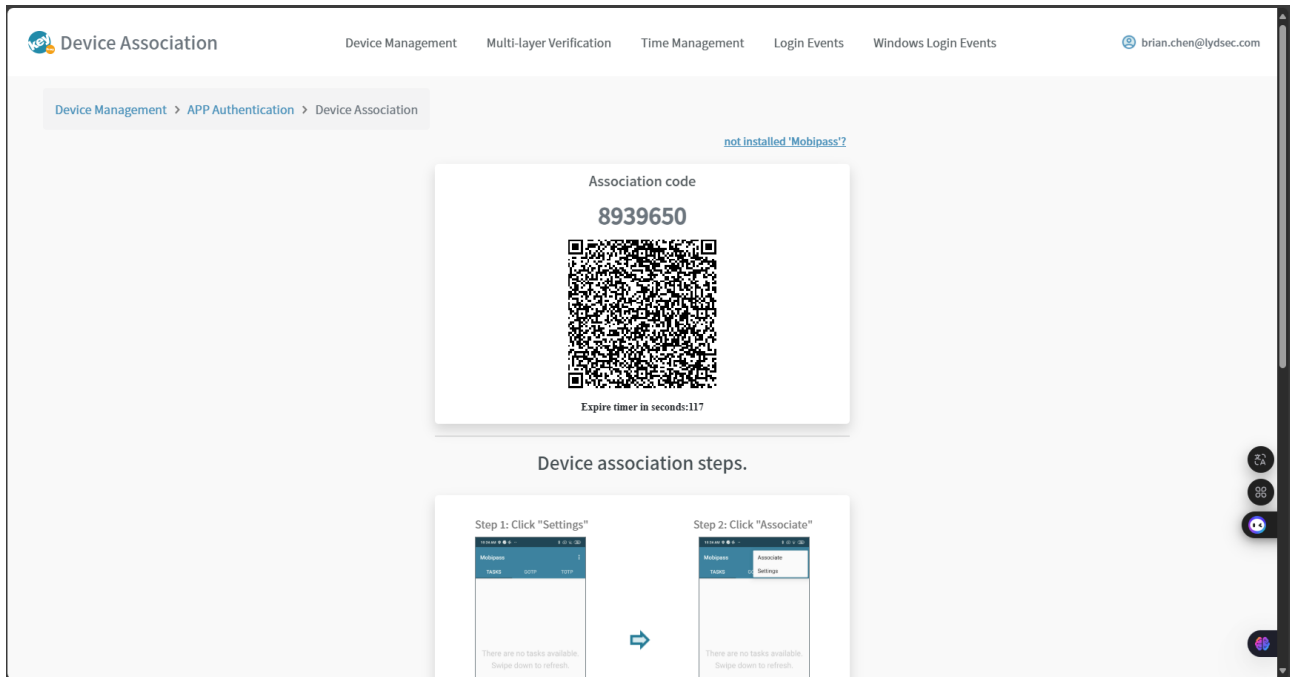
Device Association

Device Management Multi-layer Verification Time Management Login Events Windows Login Events

brian.chen@lydsec.com

Device Management > APP Authentication > Device Association

not installed 'Mobipass'?

Association code

8939650

Expire timer in seconds:117

Device association steps.

Step 1: Click "Settings"

Mobipass

TASKS OOTP TOTP

There are no tasks available. Swipe down to refresh.

Step 2: Click "Associate"

Mobipass

Associate

Settings

TASKS

There are no tasks available. Swipe down to refresh.